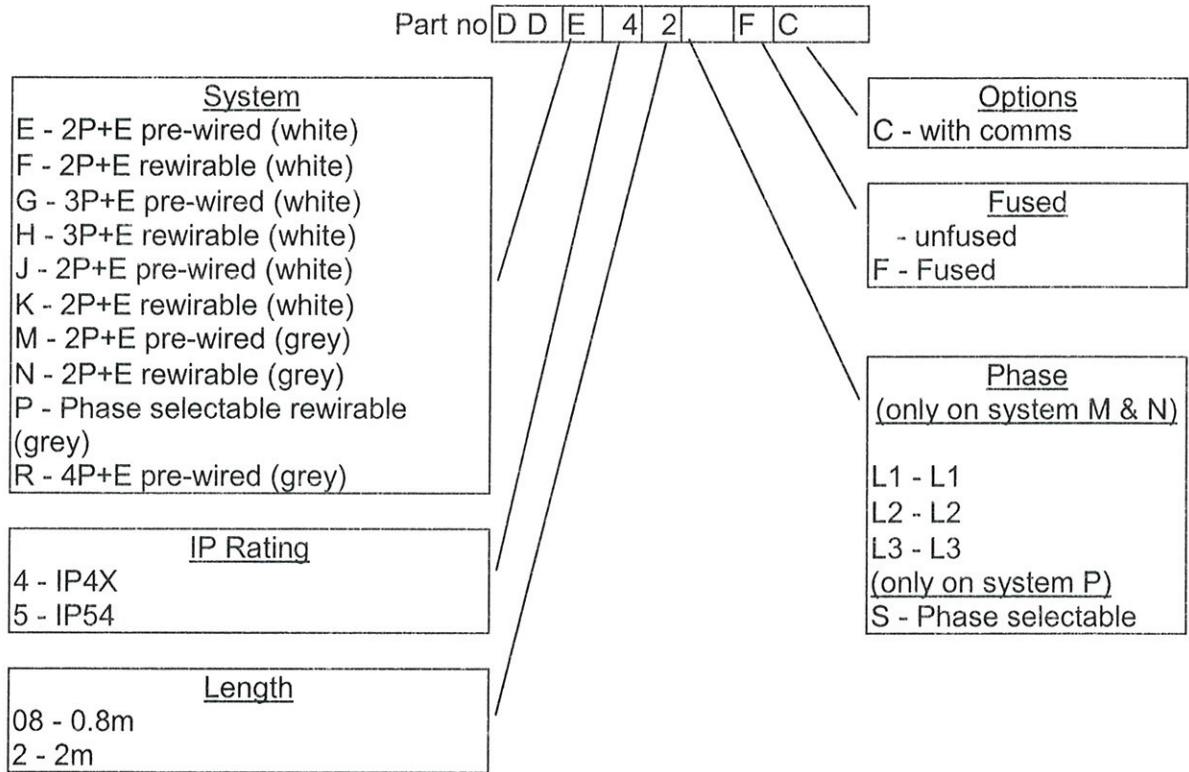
Part no D D E 4 2 F C

System
E - 2P+E pre-wired (white)
F - 2P+E rewirable (white)
G - 3P+E pre-wired (white)
H - 3P+E rewirable (white)
J - 2P+E pre-wired (white)
K - 2P+E rewirable (white)
M - 2P+E pre-wired (grey)
N - 2P+E rewirable (grey)
P - Phase selectable rewirable (grey)
R - 4P+E pre-wired (grey)

IP Rating
4 - IP4X
5 - IP54

Length
08 - 0.8m
2 - 2m

Options
C - with comms

Fused
- unfused
F - Fused

Phase
(only on system M & N)

L1 - L1
L2 - L2
L3 - L3
(only on system P)
S - Phase selectable